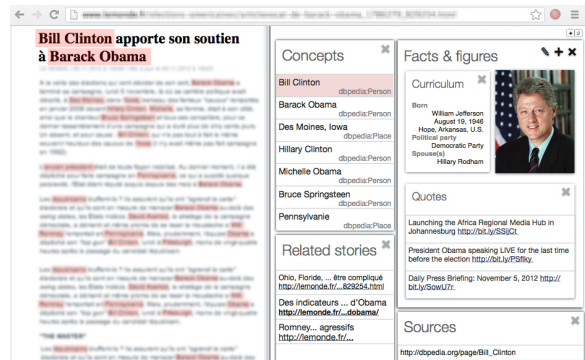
Bill Clinton apporte son soutien à Barack Obama

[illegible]

Concepts

Bill Clinton
dbpedia:Person

Barack Obama
dbpedia:Person

Des Moines, Iowa
dbpedia:Place

Hillary Clinton
dbpedia:Person

Michelle Obama
dbpedia:Person

Bruce Springsteen
dbpedia:Person

Pennsylvanie
dbpedia:Place

Related stories

Ohio, Floride, ... être compliqué http://lemonde.fr/...829254.html

Des indicateurs ... d'Obama http://lemonde.fr/...dobama/

Romney... agressifs http://lemonde.fr/...

Facts & figures

Curriculum

Born
William Jefferson
August 19, 1946
Hope, Arkansas, U.S.
Political party
Democratic Party
Spouse(s)
Hillary Rodham

Quotes

Launching the Africa Regional Media Hub in Johannesburg http://bit.ly/SSljCt

President Obama speaking LIVE for the last time before the election http://bit.ly/PSflky

Daily Press Briefing: November 5, 2012 http://bit.ly/SowU7r

Sources

http://dbpedia.org/page/Bill_Clinton